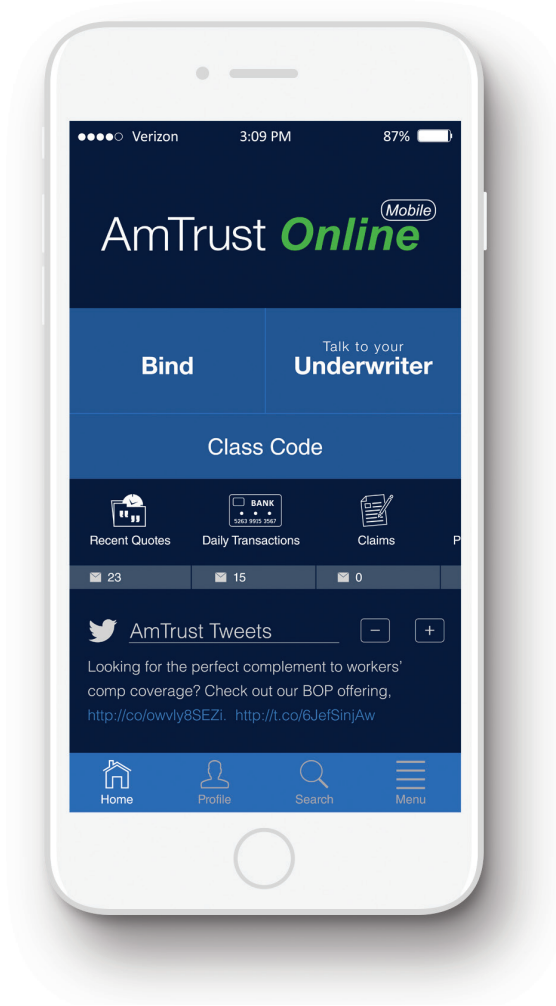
●●●●○ Verizon 3:09 PM 87%

AmTrust Online Mobile

Bind

Talk to your Underwriter

Class Code

Recent Quotes

BANK 5263 9915 3567

Daily Transactions

Claims

P

23

15

0

AmTrust Tweets

−

+

Looking for the perfect complement to workers' comp coverage? Check out our BOP offering, http://co/owvly8SEZi. http://t.co/6JefSinjAw

Home

Profile

Search

Menu